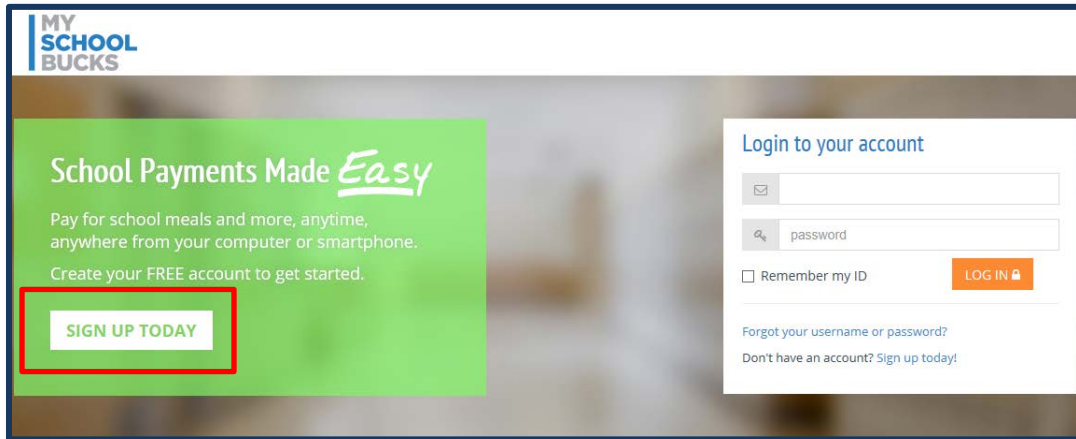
MY SCHOOL BUCKS

School Payments Made Easy

Pay for school meals and more, anytime, anywhere from your computer or smartphone.

Create your FREE account to get started.

SIGN UP TODAY

Login to your account

password

Remember my ID

LOG IN

Forgot your username or password?

Don't have an account? Sign up today!